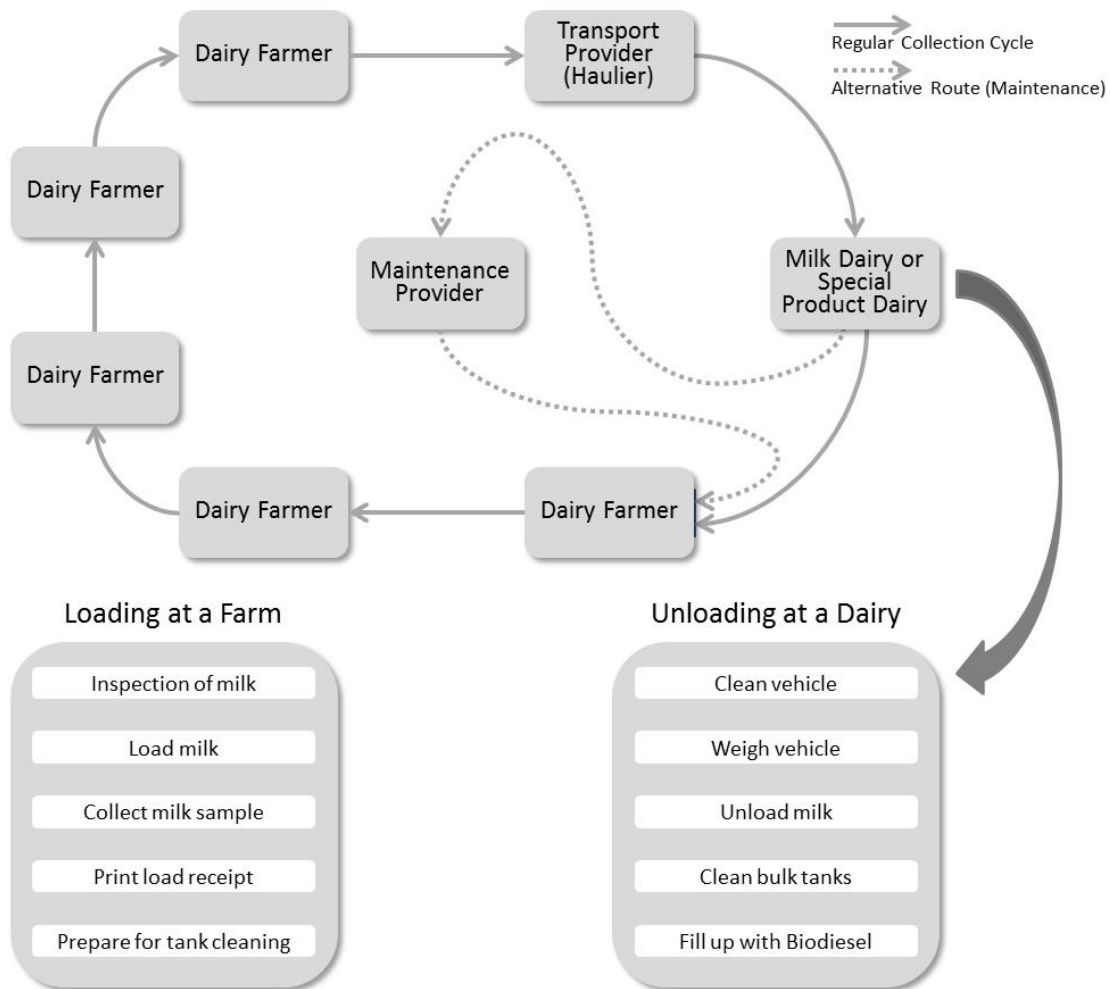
Regular Collection Cycle
Alternative Route (Maintenance)

Dairy Farmer

Transport Provider (Haulier)

Dairy Farmer

Maintenance Provider

Milk Dairy or Special Product Dairy

Dairy Farmer

Dairy Farmer

Dairy Farmer

Loading at a Farm

Inspection of milk

Load milk

Collect milk sample

Print load receipt

Prepare for tank cleaning

Unloading at a Dairy

Clean vehicle

Weigh vehicle

Unload milk

Clean bulk tanks

Fill up with Biodiesel